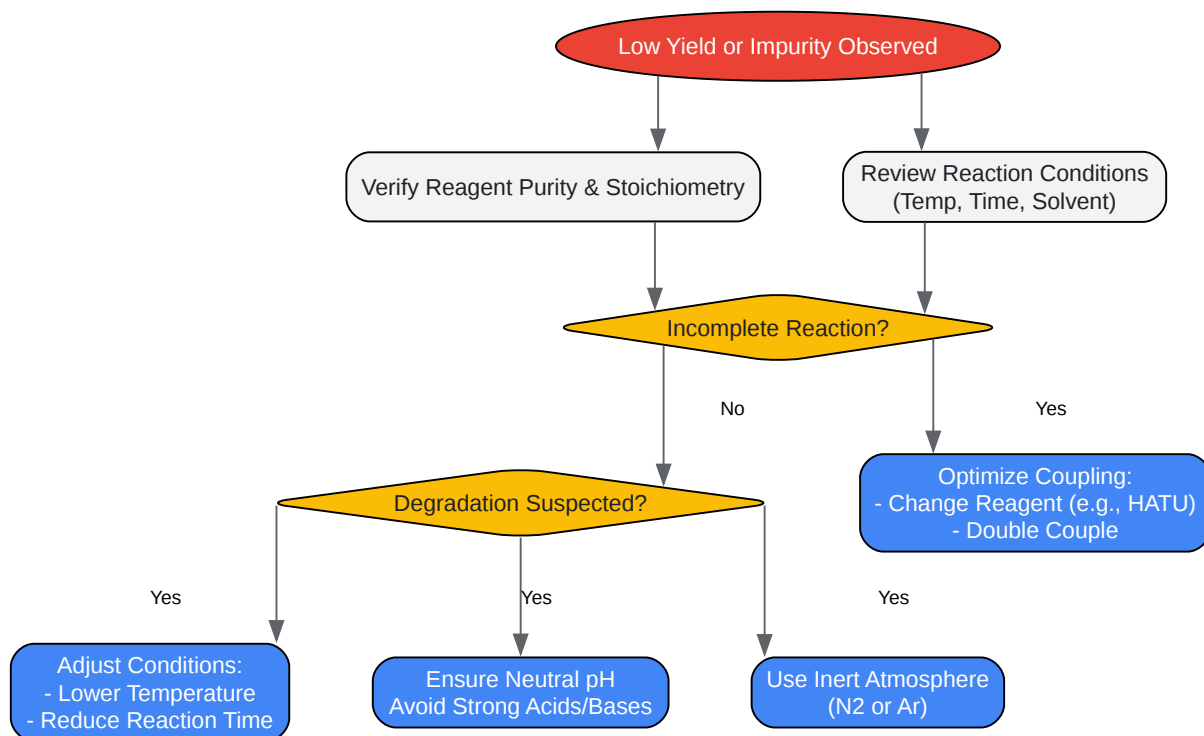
Low Yield or Impurity Observed

Verify Reagent Purity & Stoichiometry

Review Reaction Conditions (Temp, Time, Solvent)

Incomplete Reaction?

No

Yes

Optimize Coupling:
- Change Reagent (e.g., HATU)
- Double Couple

Degradation Suspected?

Yes

Yes

Yes

Adjust Conditions:
- Lower Temperature
- Reduce Reaction Time

Ensure Neutral pH
Avoid Strong Acids/Bases

Use Inert Atmosphere
(N2 or Ar)